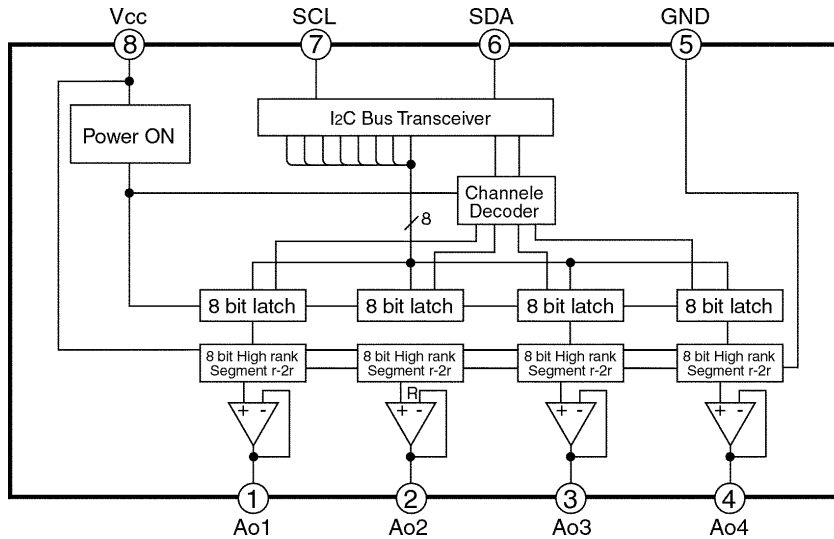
Vcc
8
SCL
7
SDA
6
GND
5

Power ON

I2C Bus Transceiver

Channele Decoder

8

8 bit latch
8 bit latch
8 bit latch
8 bit latch

8 bit High rank Segment r-2r
8 bit High rank Segment r-2r
8 bit High rank Segment r-2r
8 bit High rank Segment r-2r

R

+ -
+ -
+ -
+ -

1
Ao1
2
Ao2
3
Ao3
4
Ao4